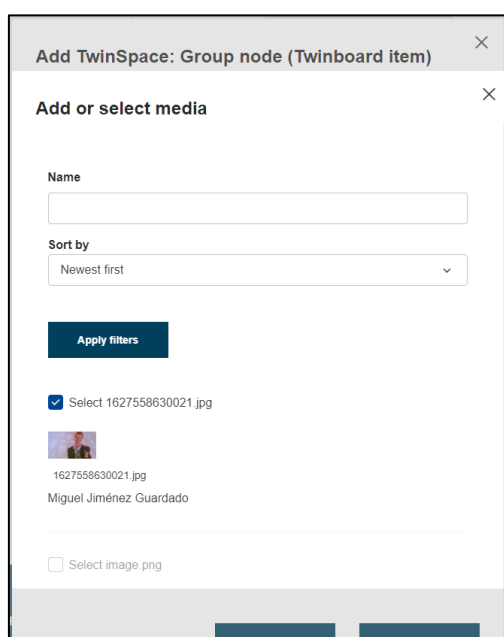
Add TwinSpace: Group node (Twinboard item)

×

Add or select media

×

Name

Sort by

Newest first

Apply filters

Select 1627558630021.jpg

1627558630021.jpg

Miguel Jiménez Guardado

Select image.png